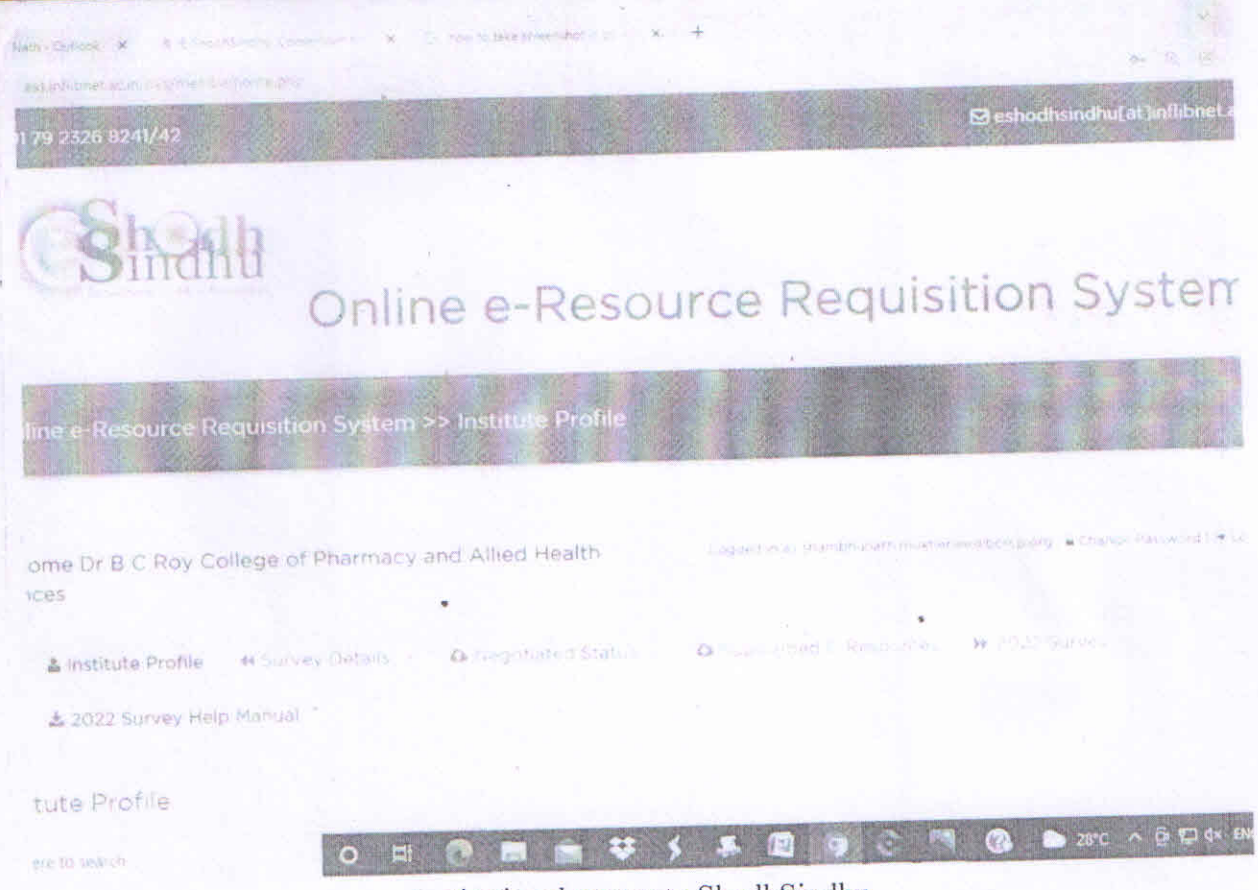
Nath - Outlook × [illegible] × how to take screenshot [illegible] × +

ess.inflibnet.ac.in/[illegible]

1 79 2326 8241/42

eshodhsindhu[at]inflibnet.a

Shodh Sindhu

Online e-Resource Requisition Systen

line e-Resource Requisition System >> Institute Profile

ome Dr B C Roy College of Pharmacy and Allied Health
ices

Logged in as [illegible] Change Password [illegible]

Institute Profile   Survey Details   Negotiated Status   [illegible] E-Resources   2022 Survey

2022 Survey Help Manual

tute Profile

ere to search

28°C ENG